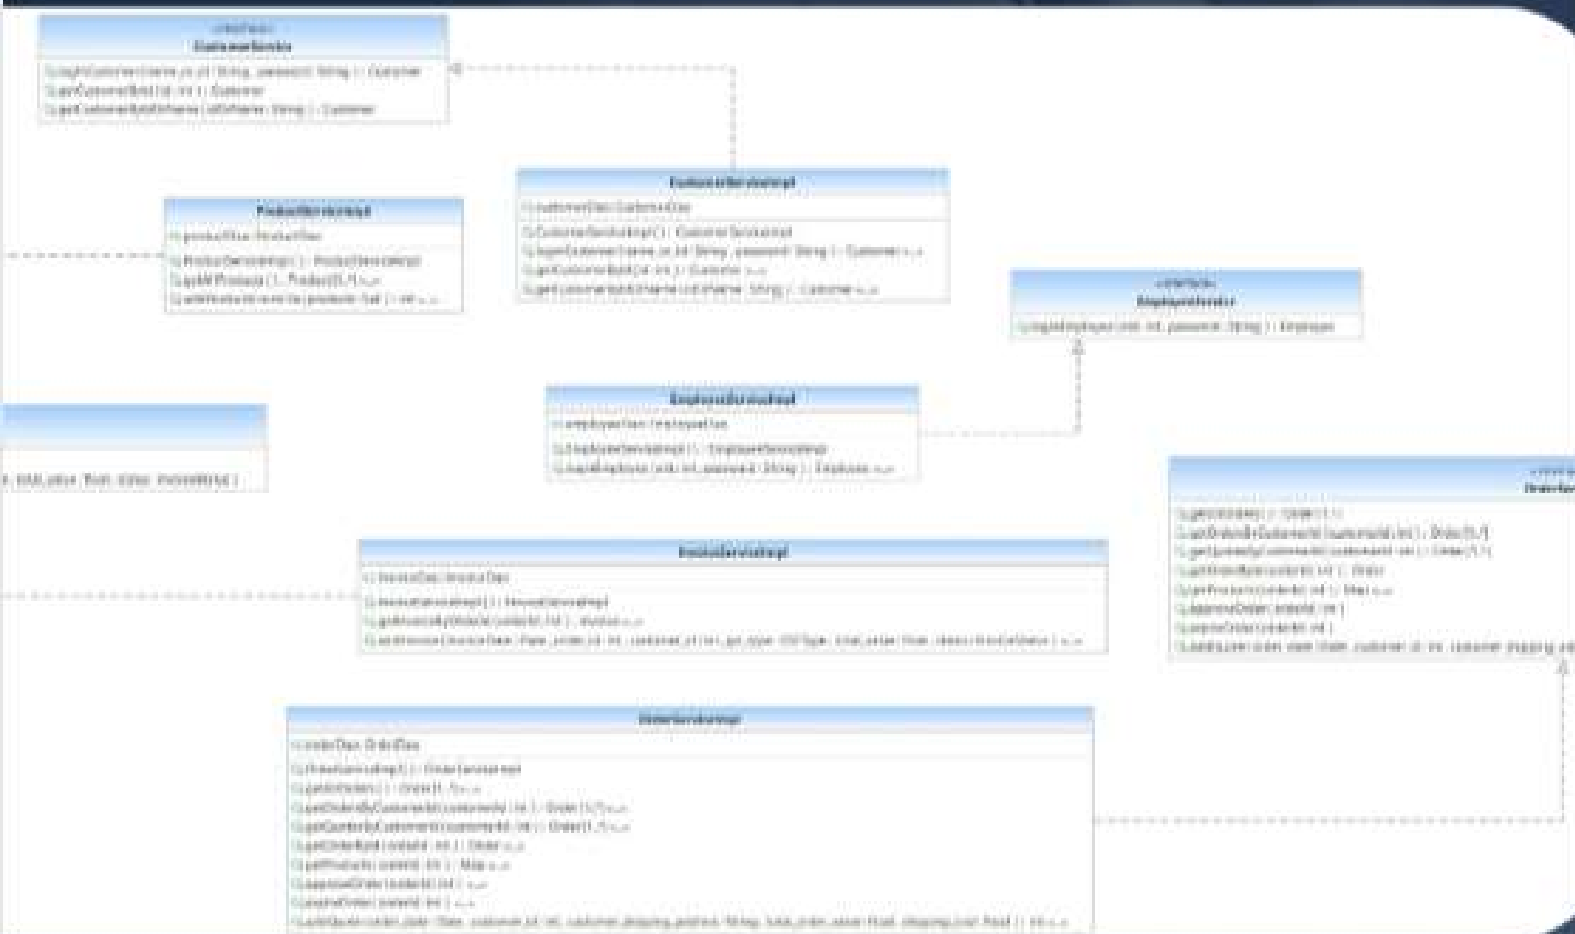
«interface»
CustomerService
loginCustomer(name_or_id : String, password : String) : Customer
getCustomerById(id : int) : Customer
getCustomerByIdOrName(idOrName : String) : Customer

CustomerServiceImpl
customerDao : CustomerDao
CustomerServiceImpl() : CustomerServiceImpl
loginCustomer(name_or_id : String, password : String) : Customer
getCustomerById(id : int) : Customer
getCustomerByIdOrName(idOrName : String) : Customer

ProductServiceImpl
productDao : ProductDao
ProductServiceImpl() : ProductServiceImpl
getAllProducts() : Product[0..*]
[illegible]

«interface»
EmployeeService
loginEmployee(id : int, password : String) : Employee

EmployeeServiceImpl
employeeDao : EmployeeDao
EmployeeServiceImpl() : EmployeeServiceImpl
loginEmployee(id : int, password : String) : Employee

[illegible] total_price : float, status : InvoiceStatus)

«interface»
OrderService
getAllOrders() : Order[0..*]
getOrdersByCustomerId(customerId : int) : Order[0..*]
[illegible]
getOrderById(orderId : int) : Order
getProducts(orderId : int) : Map
approveOrder(orderId : int)
rejectOrder(orderId : int)
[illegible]

InvoiceServiceImpl
invoiceDao : InvoiceDao
InvoiceServiceImpl() : InvoiceServiceImpl
getInvoiceByOrderId(orderId : int) : Invoice
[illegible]

OrderServiceImpl
orderDao : OrderDao
OrderServiceImpl() : OrderServiceImpl
getAllOrders() : Order[0..*]
getOrdersByCustomerId(customerId : int) : Order[0..*]
getQuotesByCustomerId(customerId : int) : Order[0..*]
getOrderById(orderId : int) : Order
getProducts(orderId : int) : Map
approveOrder(orderId : int)
rejectOrder(orderId : int)
addOrder(order_date : Date, customer_id : int, customer_shipping_address : String, total_order_value : float, shipping_cost : float) : int